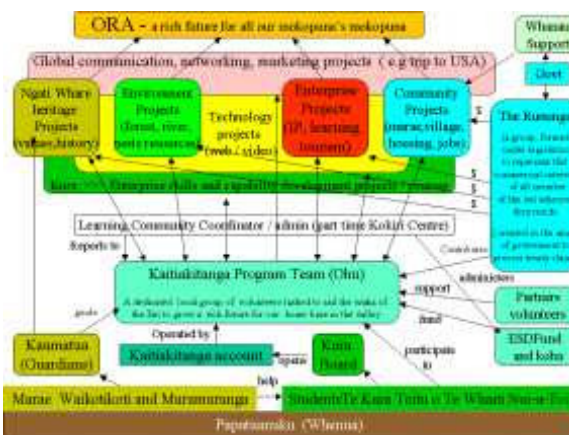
ORA - a rich future for all our mokopuna's mokopuna

Whanau Support

Global communication, networking, marketing projects ( e.g trip to USA)

Govt

Ngati Whare heritage Projects (whare, history)

Environment Projects (forest, river, pests resources)

Technology projects (web / video)

Enterprise Projects (IP, learning, tourism)

Community Projects (marae, village, housing, jobs)

The Runanga

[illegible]

Kura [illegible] Enterprise skills and capability development projects / training

$

$

$

Learning Community Coordinator / admin (part time Kohin Centre)

Reports to

Contributes

Kaitiakitanga Program Team (Ohu)

A dedicated local group of volunteers tasked to aid the tasks of the Iwi to grow a rich future for our home base in the valley

administers

support

Partners volunteers

fund

ESDFund and koha

guide

Kaumatua (Guardians)

Operated by

Kaitiakitanga account

Operate

Kura Board

participate in

help

Marae Waikotikoti and Murumurunga

Students Te Kura Toitu o Te Whaiti Nui-a-Toi

Papatuanuku (Whenua)